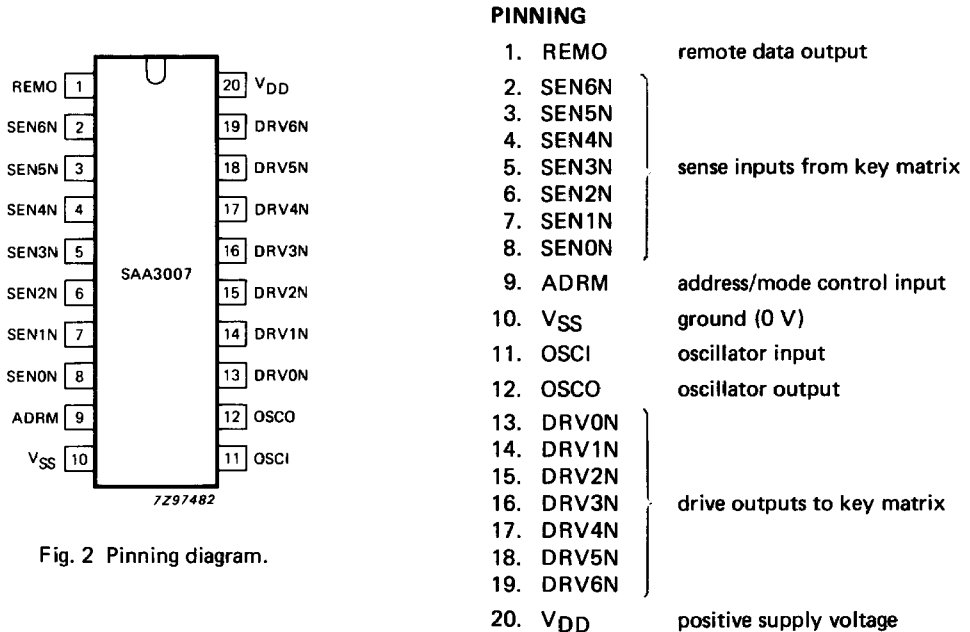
| | | | |
|---|---|---|---|
| REMO | 1 | 20 | $V_{DD}$ |
| SEN6N | 2 | 19 | DRV6N |
| SEN5N | 3 | 18 | DRV5N |
| SEN4N | 4 | 17 | DRV4N |
| SEN3N | 5 | 16 | DRV3N |
| SEN2N | 6 | 15 | DRV2N |
| SEN1N | 7 | 14 | DRV1N |
| SEN0N | 8 | 13 | DRV0N |
| ADRM | 9 | 12 | OSCO |
| $V_{SS}$ | 10 | 11 | OSCI |

SAA3007

7Z97482

Fig. 2 Pinning diagram.

PINNING

1. REMO remote data output
2. SEN6N
3. SEN5N
4. SEN4N
5. SEN3N sense inputs from key matrix
6. SEN2N
7. SEN1N
8. SEN0N
9. ADRM address/mode control input
10. $V_{SS}$ ground (0 V)
11. OSCI oscillator input
12. OSCO oscillator output
13. DRV0N
14. DRV1N
15. DRV2N
16. DRV3N drive outputs to key matrix
17. DRV4N
18. DRV5N
19. DRV6N
20. $V_{DD}$ positive supply voltage